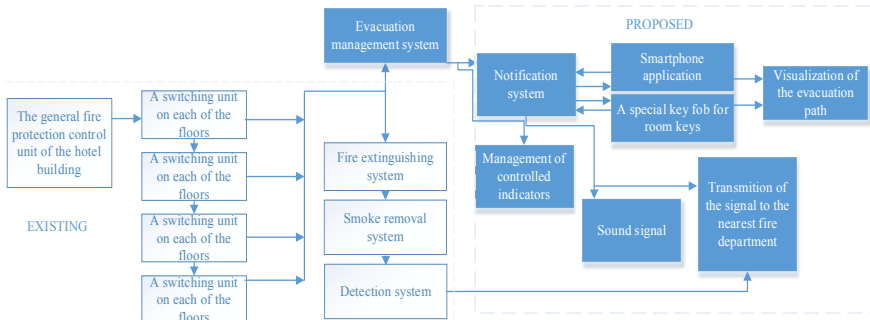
Evacuation management system

PROPOSED

Notification system

Smartphone application

Visualization of the evacuation path

A special key fob for room keys

The general fire protection control unit of the hotel building

A switching unit on each of the floors

A switching unit on each of the floors

A switching unit on each of the floors

A switching unit on each of the floors

Fire extinguishing system

Smoke removal system

Detection system

Management of controlled indicators

Sound signal

Transmition of the signal to the nearest fire department

EXISTING